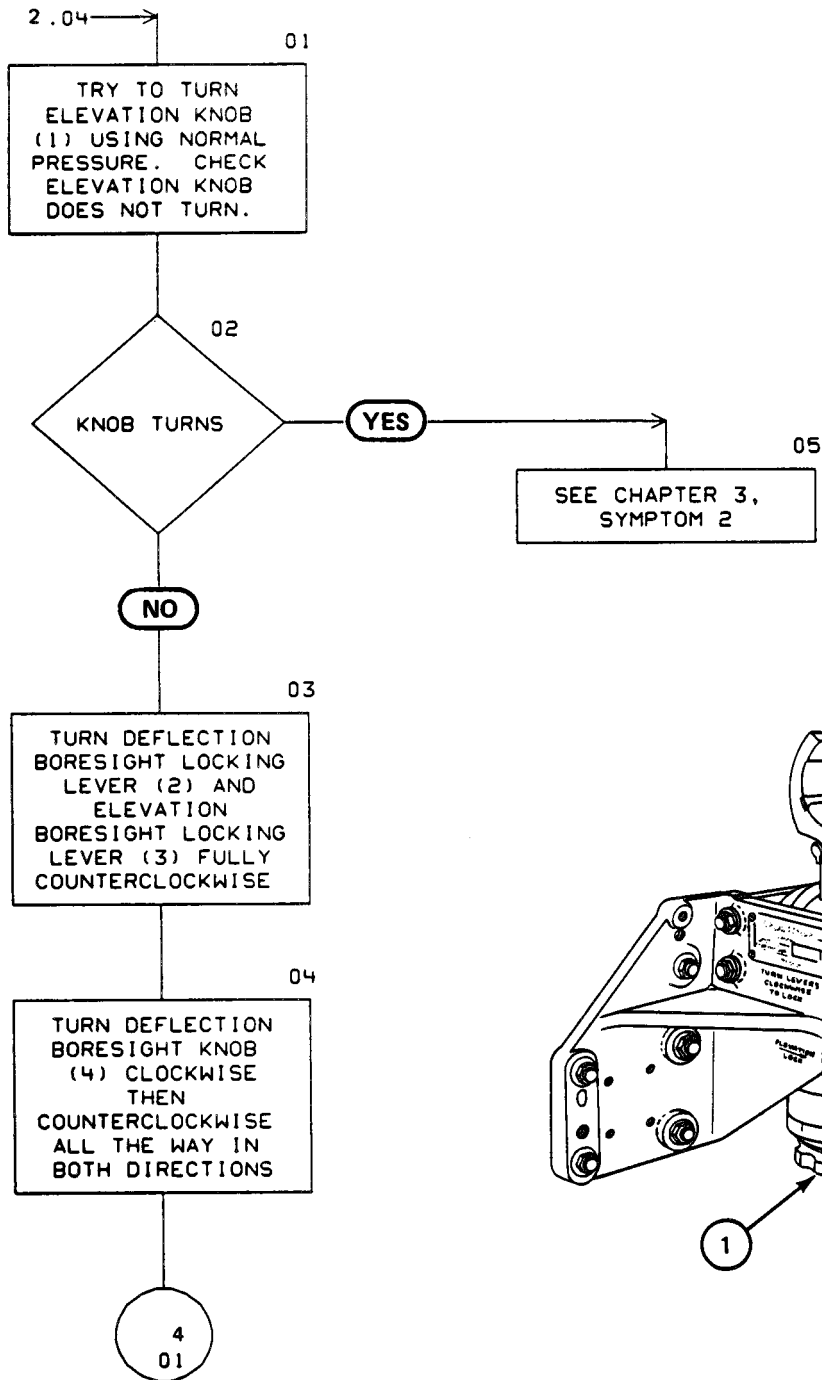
2.04

01

TRY TO TURN ELEVATION KNOB (1) USING NORMAL PRESSURE. CHECK ELEVATION KNOB DOES NOT TURN.

02

KNOB TURNS

YES

05

SEE CHAPTER 3, SYMPTOM 2

NO

03

TURN DEFLECTION BORESIGHT LOCKING LEVER (2) AND ELEVATION BORESIGHT LOCKING LEVER (3) FULLY COUNTERCLOCKWISE

04

TURN DEFLECTION BORESIGHT KNOB (4) CLOCKWISE THEN COUNTERCLOCKWISE ALL THE WAY IN BOTH DIRECTIONS

4
01

TURN LEVERS CLOCKWISE TO LOCK

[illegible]

1